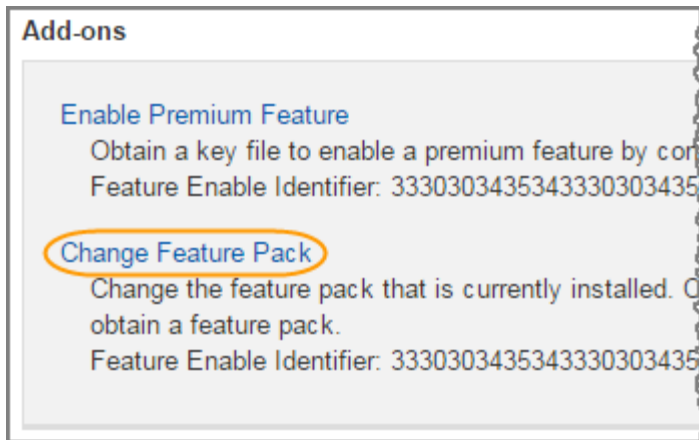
Add-ons

Enable Premium Feature
Obtain a key file to enable a premium feature by co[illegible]
Feature Enable Identifier: 333030343534333030343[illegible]

Change Feature Pack
Change the feature pack that is currently installed. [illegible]
obtain a feature pack.
Feature Enable Identifier: 333030343534333030343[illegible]